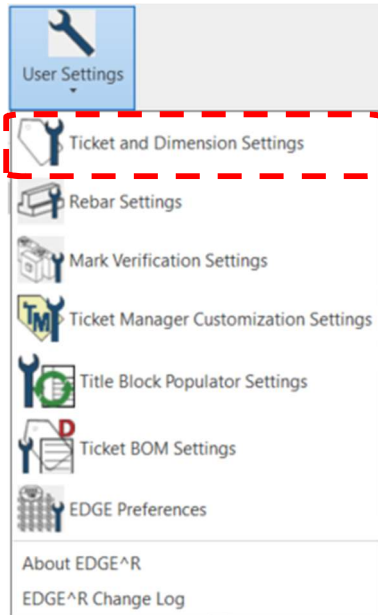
User Settings

Ticket and Dimension Settings

Rebar Settings

Mark Verification Settings

TM Ticket Manager Customization Settings

Title Block Populator Settings

D Ticket BOM Settings

EDGE Preferences

About EDGE^R

EDGE^R Change Log